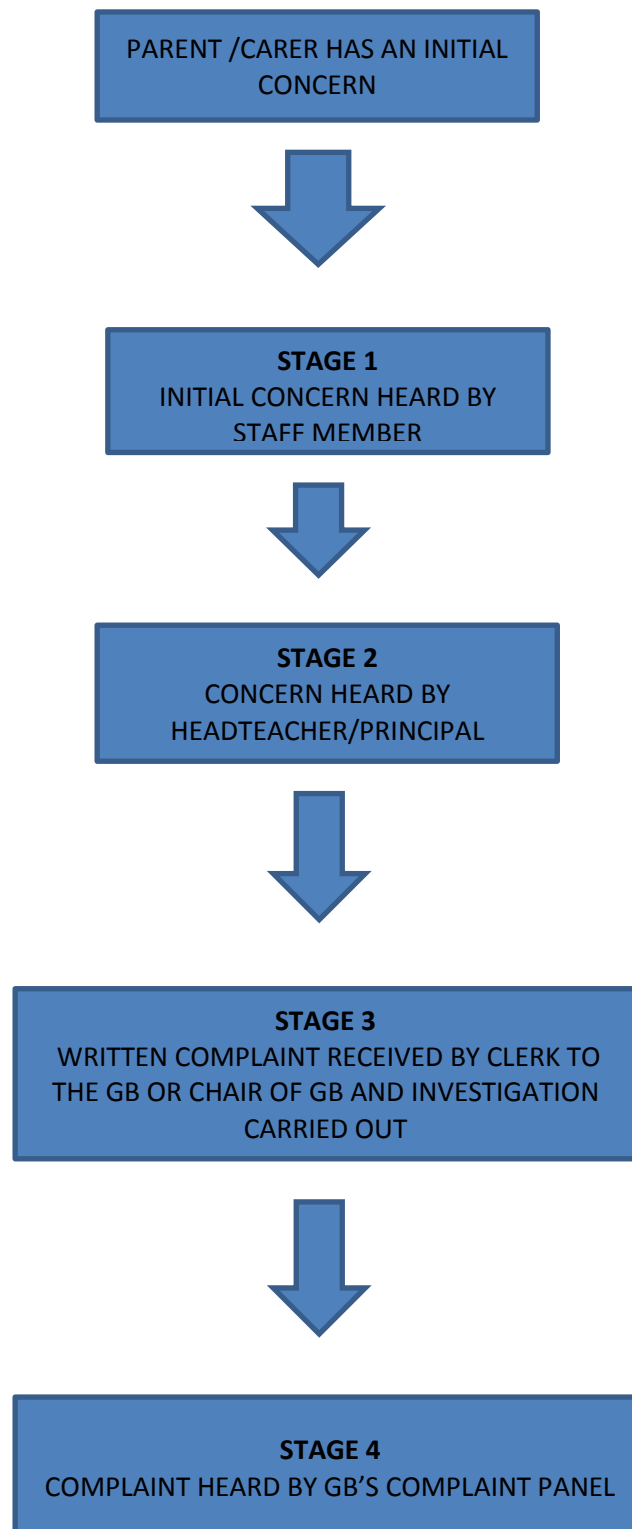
PARENT /CARER HAS AN INITIAL CONCERN

STAGE 1
INITIAL CONCERN HEARD BY STAFF MEMBER

STAGE 2
CONCERN HEARD BY HEADTEACHER/PRINCIPAL

STAGE 3
WRITTEN COMPLAINT RECEIVED BY CLERK TO THE GB OR CHAIR OF GB AND INVESTIGATION CARRIED OUT

STAGE 4
COMPLAINT HEARD BY GB'S COMPLAINT PANEL